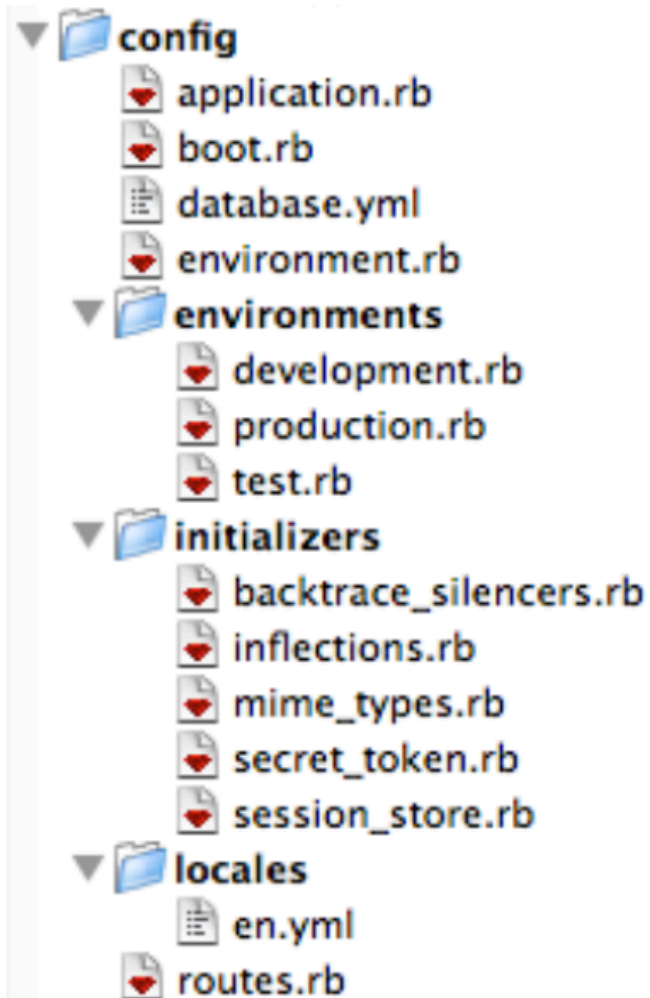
config
application.rb
boot.rb
database.yml
environment.rb
environments
development.rb
production.rb
test.rb
initializers
backtrace_silencers.rb
inflections.rb
mime_types.rb
secret_token.rb
session_store.rb
locales
en.yml
routes.rb